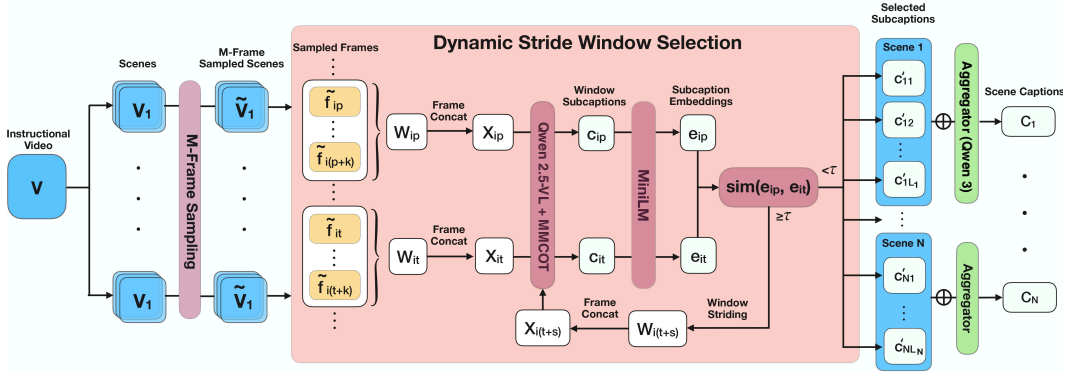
Dynamic Stride Window Selection

Instructional Video

$\mathbf{V}$

Scenes

$\mathbf{V_1}$

·
·
·

$\mathbf{V_1}$

M-Frame Sampling

M-Frame Sampled Scenes

$\tilde{\mathbf{V}}_1$

·
·
·

$\tilde{\mathbf{V}}_1$

Sampled Frames

⋮
$\tilde{f}_{ip}$
⋮
$\tilde{f}_{i(p+k)}$
⋮
$\tilde{f}_{it}$
⋮
$\tilde{f}_{i(t+k)}$
⋮

$W_{ip}$

Frame Concat

$X_{ip}$

$W_{it}$

Frame Concat

$X_{it}$

Qwen 2.5-VL + MMCOT

Window Subcaptions

$c_{ip}$

$c_{it}$

MiniLM

Subcaption Embeddings

$e_{ip}$

$e_{it}$

sim($e_{ip}$, $e_{it}$)

$<\tau$

$\geq\tau$

Window Striding

$W_{i(t+s)}$

Frame Concat

$X_{i(t+s)}$

Selected Subcaptions

Scene 1

$c'_{11}$

$c'_{12}$

⋮

$c'_{1L_1}$

⋮

Scene N

$c'_{N1}$

⋮

$c'_{NL_N}$

$\oplus$

Aggregator (Qwen 3)

$\oplus$

Aggregator

Scene Captions

$C_1$

·
·
·

$C_N$